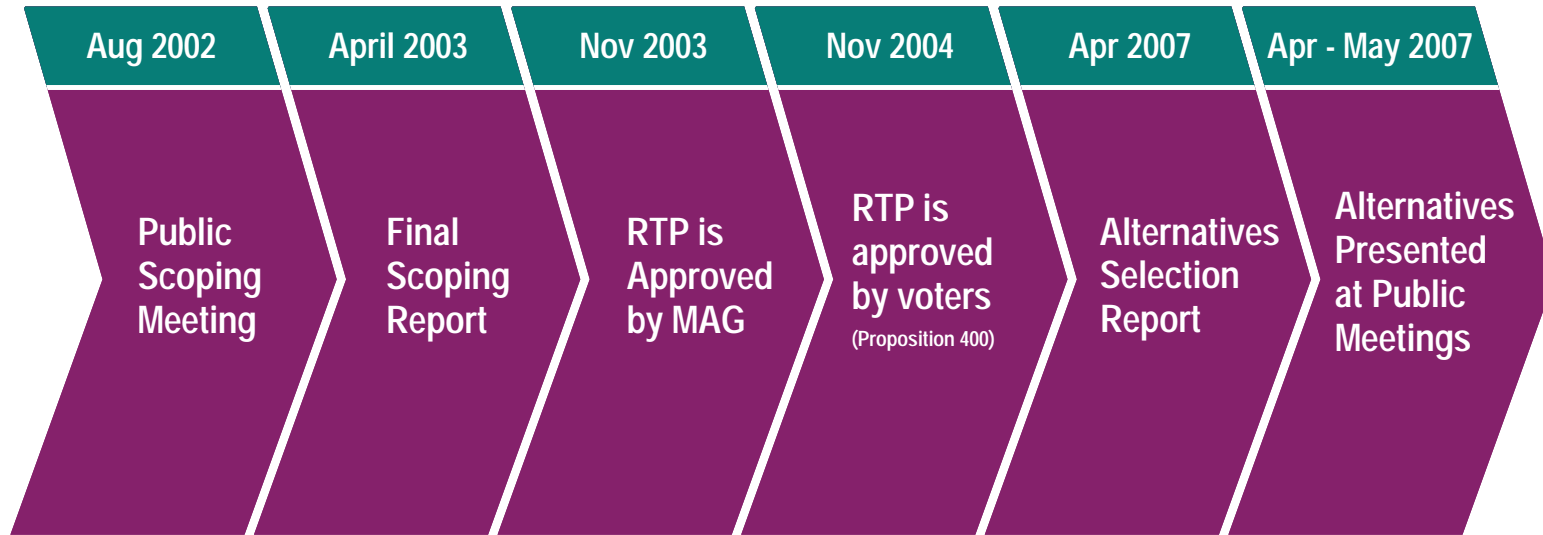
Aug 2002

Public Scoping Meeting

April 2003

Final Scoping Report

Nov 2003

RTP is Approved by MAG

Nov 2004

RTP is approved by voters (Proposition 400)

Apr 2007

Alternatives Selection Report

Apr - May 2007

Alternatives Presented at Public Meetings